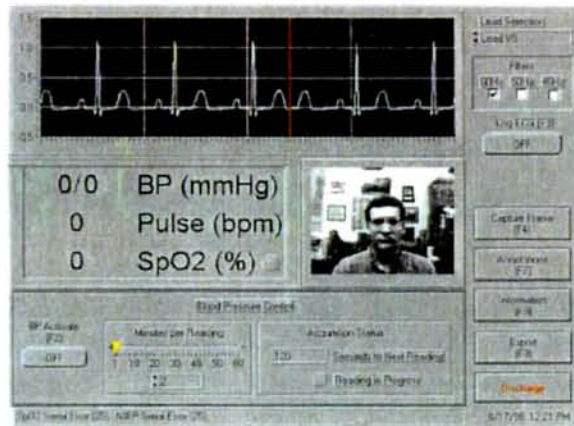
1.5
1.0
0.5
0.0
-0.5

Lead Selection
Lead V5

Filters
60Hz 50Hz 40Hz

Log ECG (F3)
OFF

0/0 BP (mmHg)
0 Pulse (bpm)
0 SpO2 (%)

Capture Frame (F4)

Annotations (F7)

Information (F9)

Export (F8)

Discharge

Blood Pressure Control

BP Activate (F2)
OFF

Minutes per Reading
1 10 20 30 40 50 60
2

Acquisition Status
120 Seconds to Next Reading
Reading in Progress

SpO2 Serial Error (25) NIBP Serial Error (26)

6/17/08 12:21 PM